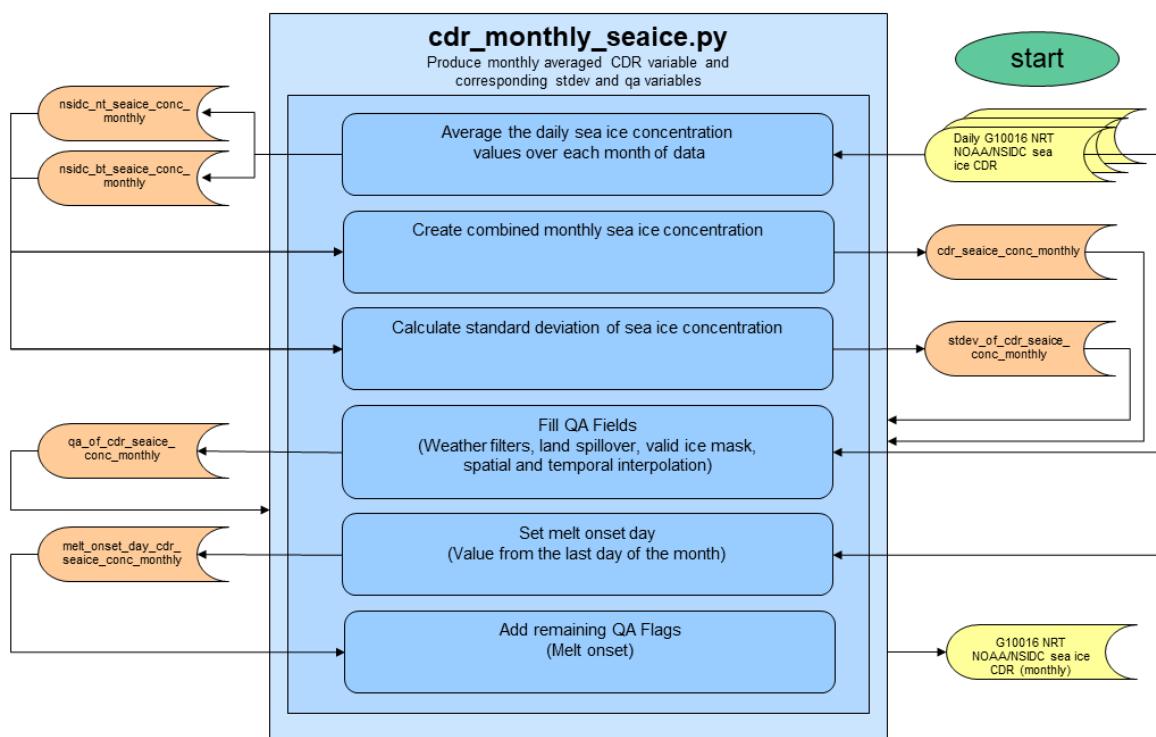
cdr_monthly_seaice.py
Produce monthly averaged CDR variable and corresponding stdev and qa variables

start

nsidc_nt_seaice_conc_monthly

nsidc_bt_seaice_conc_monthly

Average the daily sea ice concentration values over each month of data

Daily G10016 NRT NOAA/NSIDC sea ice CDR

Create combined monthly sea ice concentration

cdr_seaice_conc_monthly

Calculate standard deviation of sea ice concentration

stdev_of_cdr_seaice_conc_monthly

qa_of_cdr_seaice_conc_monthly

Fill QA Fields
(Weather filters, land spillover, valid ice mask, spatial and temporal interpolation)

melt_onset_day_cdr_seaice_conc_monthly

Set melt onset day
(Value from the last day of the month)

Add remaining QA Flags
(Melt onset)

G10016 NRT NOAA/NSIDC sea ice CDR (monthly)